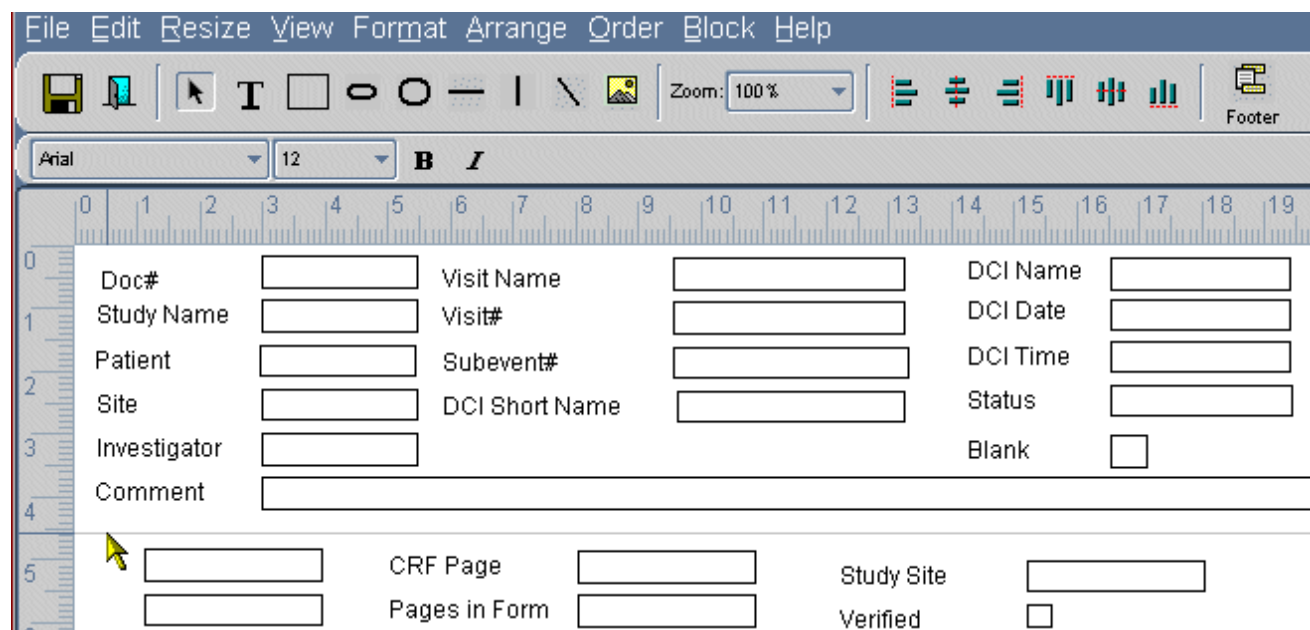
File Edit Resize View Format Arrange Order Block Help

Zoom: 100 %

Footer

Arial 12 B I

0 1 2 3 4 5 6 7 8 9 10 11 12 13 14 15 16 17 18 19

0 1 2 3 4 5

Doc#
Study Name
Patient
Site
Investigator
Comment

Visit Name
Visit#
Subevent#
DCI Short Name

DCI Name
DCI Date
DCI Time
Status
Blank

CRF Page
Pages in Form

Study Site
Verified